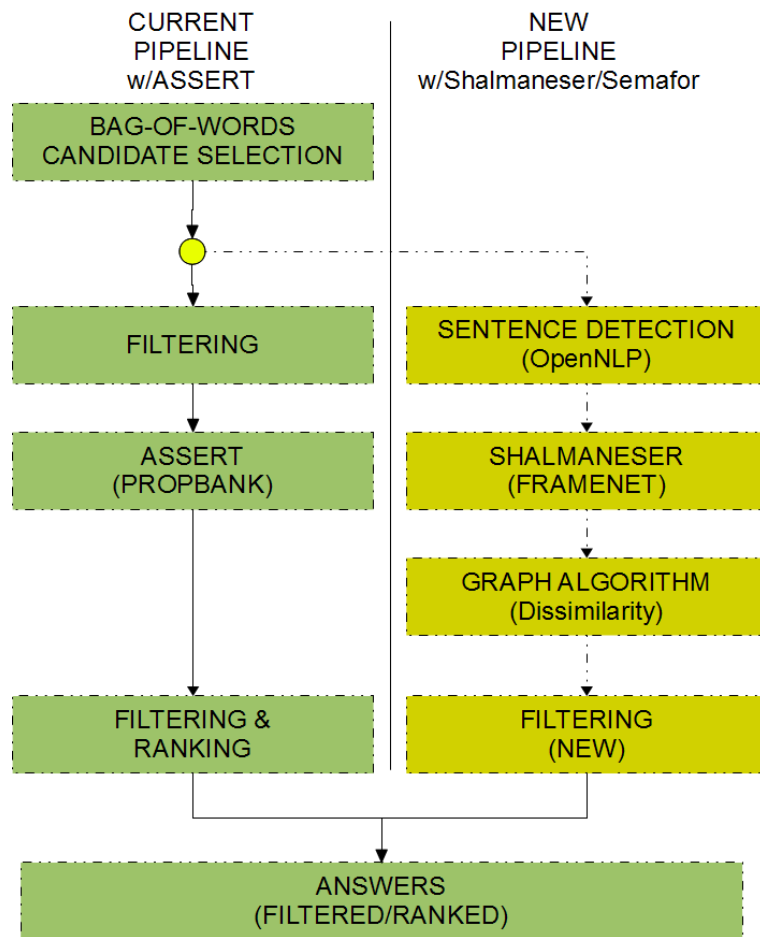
CURRENT
PIPELINE
w/ASSERT

NEW
PIPELINE
w/Shalmaneser/Semafor

BAG-OF-WORDS
CANDIDATE SELECTION

FILTERING

ASSERT
(PROPBANK)

FILTERING &
RANKING

SENTENCE DETECTION
(OpenNLP)

SHALMANESER
(FRAMENET)

GRAPH ALGORITHM
(Dissimilarity)

FILTERING
(NEW)

ANSWERS
(FILTERED/RANKED)